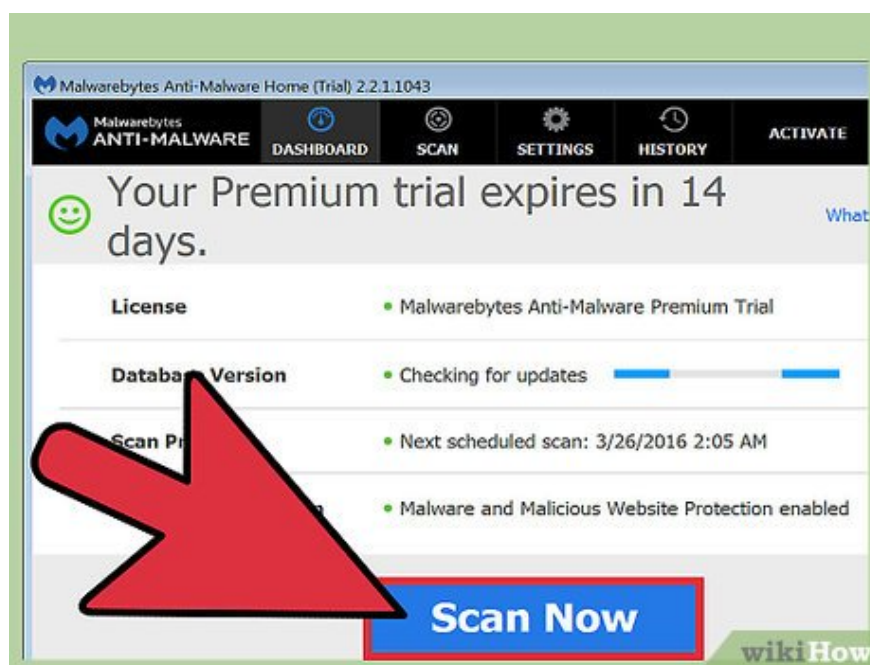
Malwarebytes Anti-Malware Home (Trial) 2.2.1.1043

Malwarebytes ANTI-MALWARE

DASHBOARD SCAN SETTINGS HISTORY ACTIVATE

Your Premium trial expires in 14 days.

What

| License | • Malwarebytes Anti-Malware Premium Trial |
|---|---|
| Databa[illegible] Version | • Checking for updates |
| Scan Pr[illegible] | • Next scheduled scan: 3/26/2016 2:05 AM |
| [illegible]n | • Malware and Malicious Website Protection enabled |

Scan Now

wikiHow